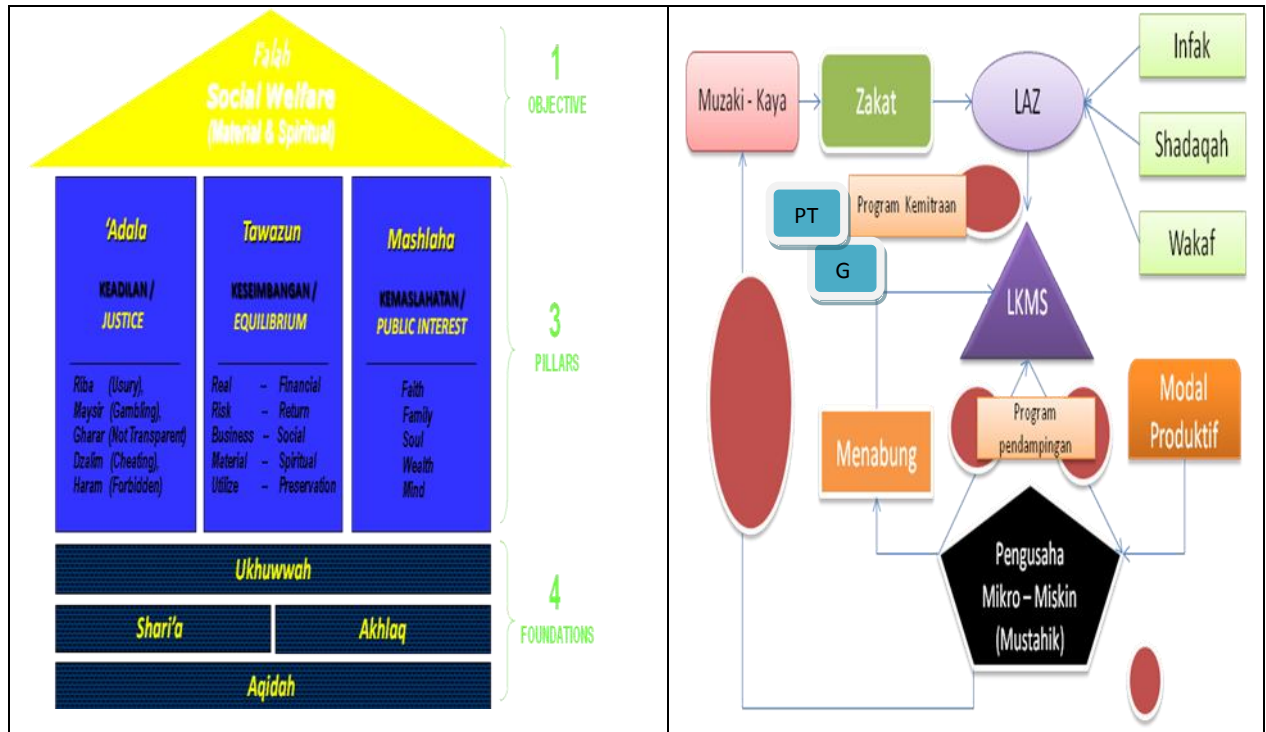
Falah
Social Welfare
(Material & Spiritual)

1
OBJECTIVE

'Adala
KEADILAN /
JUSTICE

Riba (Usury),
Maysir (Gambling),
Gharar (Not Transparent)
Dzalim (Cheating),
Haram (Forbidden)

Tawazun
KESEIMBANGAN /
EQUILIBRIUM

Real - Financial
Risk - Return
Business - Social
Material - Spiritual
Utilize - Preservation

Mashlaha
KEMASLAHATAN /
PUBLIC INTEREST

Faith
Family
Soul
Wealth
Mind

3
PILLARS

Ukhuwwah
Shari'a
Akhlaq
Aqidah

4
FOUNDATIONS

Muzaki - Kaya
Zakat
LAZ
Infak
Shadaqah
Wakaf
PT
Program Kemitraan
G
LKMS
Program pendampingan
Menabung
Modal Produktif
Pengusaha Mikro – Miskin (Mustahik)